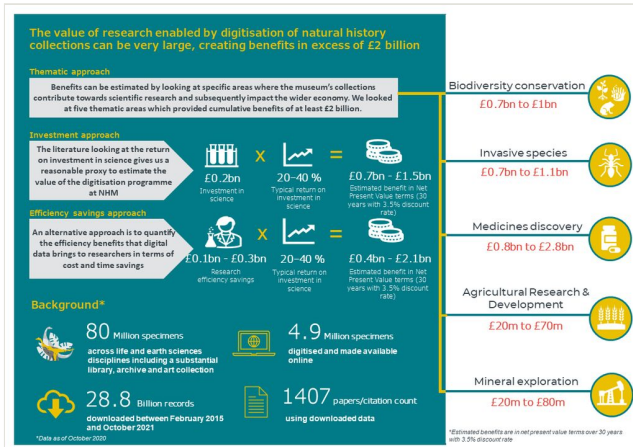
The value of research enabled by digitisation of natural history collections can be very large, creating benefits in excess of £2 billion

Thematic approach

Benefits can be estimated by looking at specific areas where the museum's collections contribute towards scientific research and subsequently impact the wider economy. We looked at five thematic areas which provided cumulative benefits of at least £2 billion.

Investment approach

The literature looking at the return on investment in science gives us a reasonable proxy to estimate the value of the digitisation programme at NHM

£0.2bn
Investment in science

X

20–40 %
Typical return on investment in science

=

£0.7bn - £1.5bn
Estimated benefit in Net Present Value terms (30 years with 3.5% discount rate)

Efficiency savings approach

An alternative approach is to quantify the efficiency benefits that digital data brings to researchers in terms of cost and time savings

£0.1bn - £0.3bn
Research efficiency savings

X

20–40 %
Typical return on investment in science

=

£0.4bn - £2.1bn
Estimated benefit in Net Present Value terms (30 years with 3.5% discount rate)

Background*

80 Million specimens
across life and earth sciences disciplines including a substantial library, archive and art collection

4.9 Million specimens
digitised and made available online

28.8 Billion records
downloaded between February 2015 and October 2021

1407 papers/citation count
using downloaded data

*Data as of October 2020

Biodiversity conservation
£0.7bn to £1bn

Invasive species
£0.7bn to £1.1bn

Medicines discovery
£0.8bn to £2.8bn

Agricultural Research & Development
£20m to £70m

Mineral exploration
£20m to £80m

*Estimated benefits are in net present value terms over 30 years with 3.5% discount rate